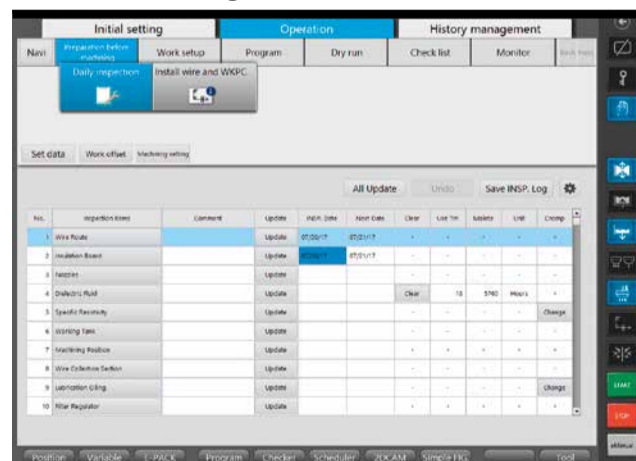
Initial setting | Operation | History management

Navi | Preparation before machining | Work setup | Program | Dry run | Check list | Monitor | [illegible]

Daily inspection | Install wire and WKPC.

Set data | Work offset | Machining setting

All Update | Undo | Save INSP. Log

| No. | Inspection items | Comment | Update | INSP. Date | Next Date | Clear | Use Tm | Mainte | Unit | Change |
|---|---|---|---|---|---|---|---|---|---|---|
| 1 | Wire Route | | Update | 07/20/17 | 07/21/17 | - | - | - | - | - |
| 2 | Insulation Board | | Update | 07/20/17 | 07/21/17 | - | - | - | - | - |
| 3 | Nozzles | | Update | | | - | - | - | - | - |
| 4 | Dielectric Fluid | | Update | | | Clear | 10 | 5760 | Hours | - |
| 5 | Specific Resistivity | | Update | | | - | - | - | - | Change |
| 6 | Working Tank | | Update | | | - | - | - | - | - |
| 7 | Machining Position | | Update | | | - | - | - | - | - |
| 8 | Wire Collection Section | | Update | | | - | - | - | - | - |
| 9 | Lubrication Oiling | | Update | | | - | - | - | - | Change |
| 10 | Filter Regulator | | Update | | | - | - | - | - | - |

Position | Variable | E-PACK | Program | Checker | Scheduler | 2DCAM | Simple FIG | Tool

START | STOP | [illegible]